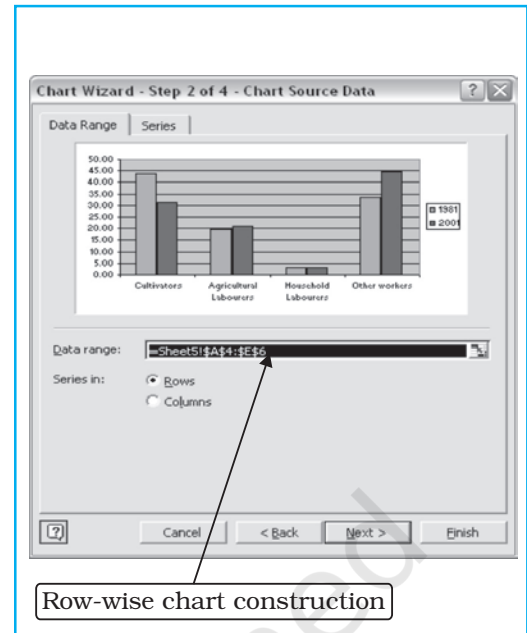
Chart Wizard - Step 2 of 4 - Chart Source Data

Data Range | Series

50.00
45.00
40.00
35.00
30.00
25.00
20.00
15.00
10.00
5.00
0.00

Cultivators
Agricultural Labourers
Household Labourers
Other workers

1981
2001

Data range: =Sheet1!$A$4:$E$6

Series in: Rows
Columns

Cancel
< Back
Next >
Finish

Row-wise chart construction